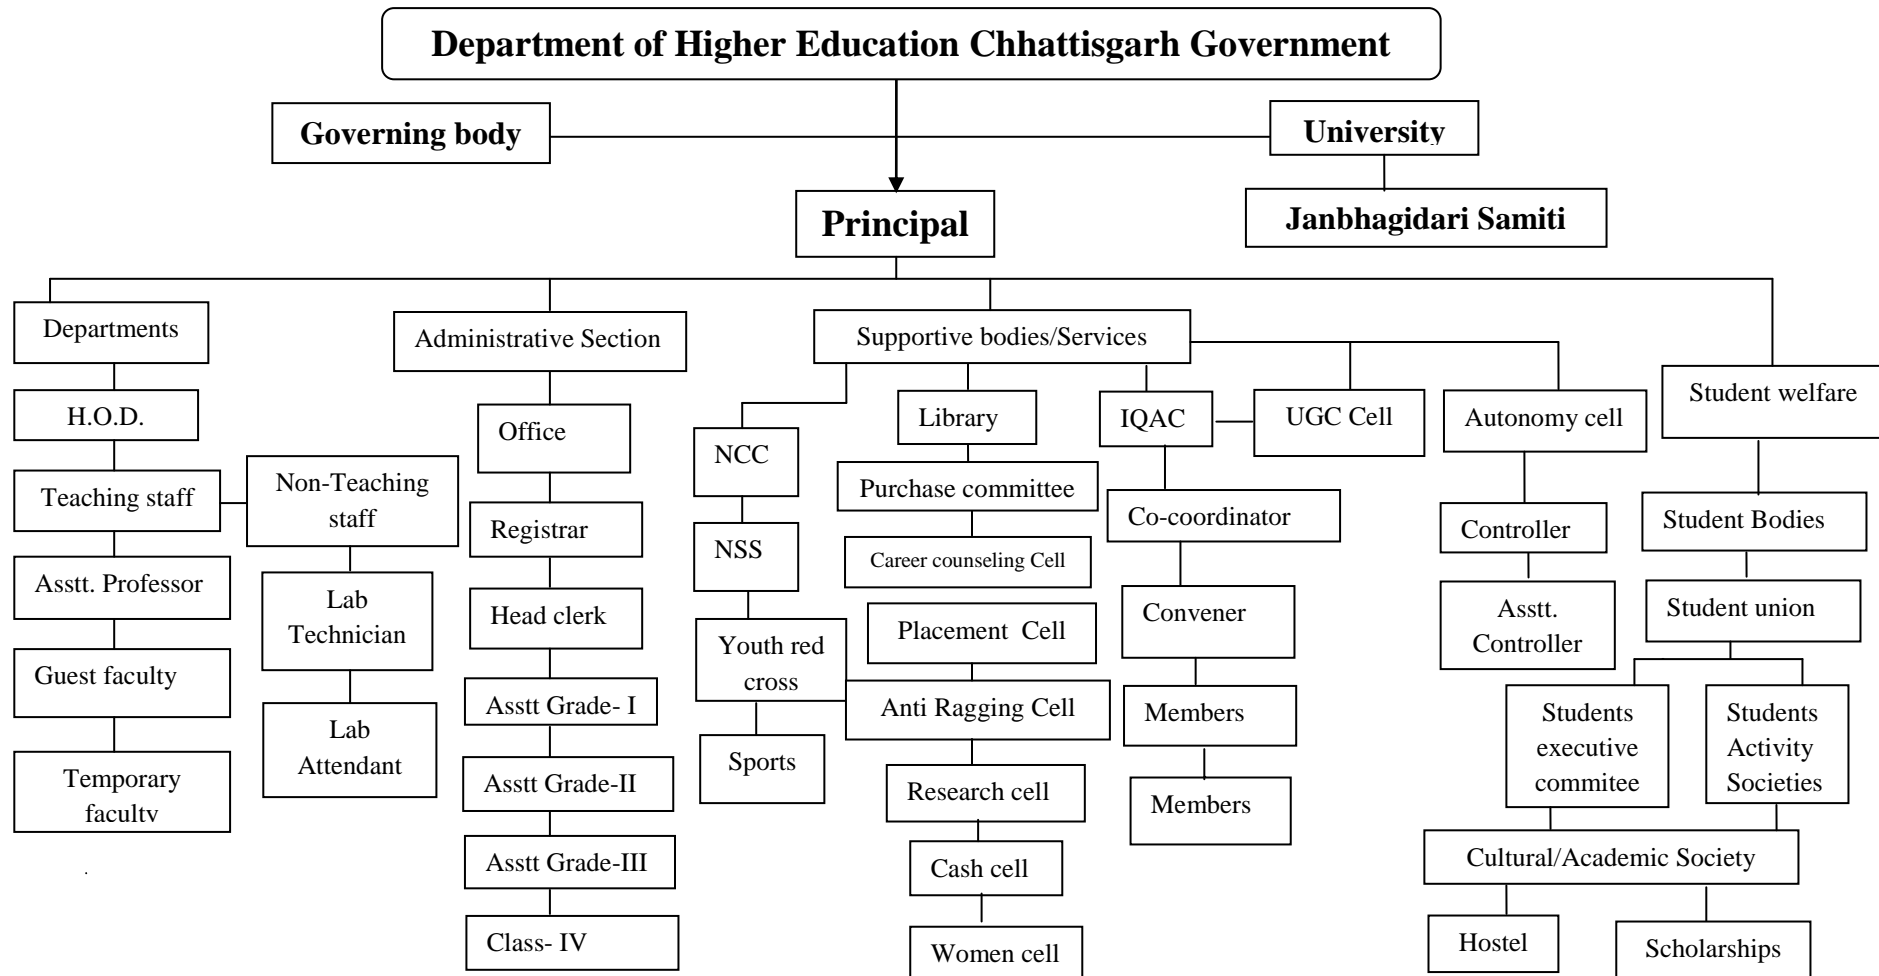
Department of Higher Education Chhattisgarh Government

Governing body

University

Janbhagidari Samiti

Principal

Departments

H.O.D.

Teaching staff

Non-Teaching staff

Asstt. Professor

Lab Technician

Guest faculty

Lab Attendant

Temporary faculty

Administrative Section

Office

Registrar

Head clerk

Asstt Grade- I

Asstt Grade-II

Asstt Grade-III

Class- IV

Supportive bodies/Services

NCC

NSS

Youth red cross

Sports

Library

Purchase committee

Career counseling Cell

Placement Cell

Anti Ragging Cell

Research cell

Cash cell

Women cell

IQAC

UGC Cell

Co-coordinator

Convener

Members

Members

Autonomy cell

Controller

Asstt. Controller

Student welfare

Student Bodies

Student union

Students executive commitee

Students Activity Societies

Cultural/Academic Society

Hostel

Scholarships